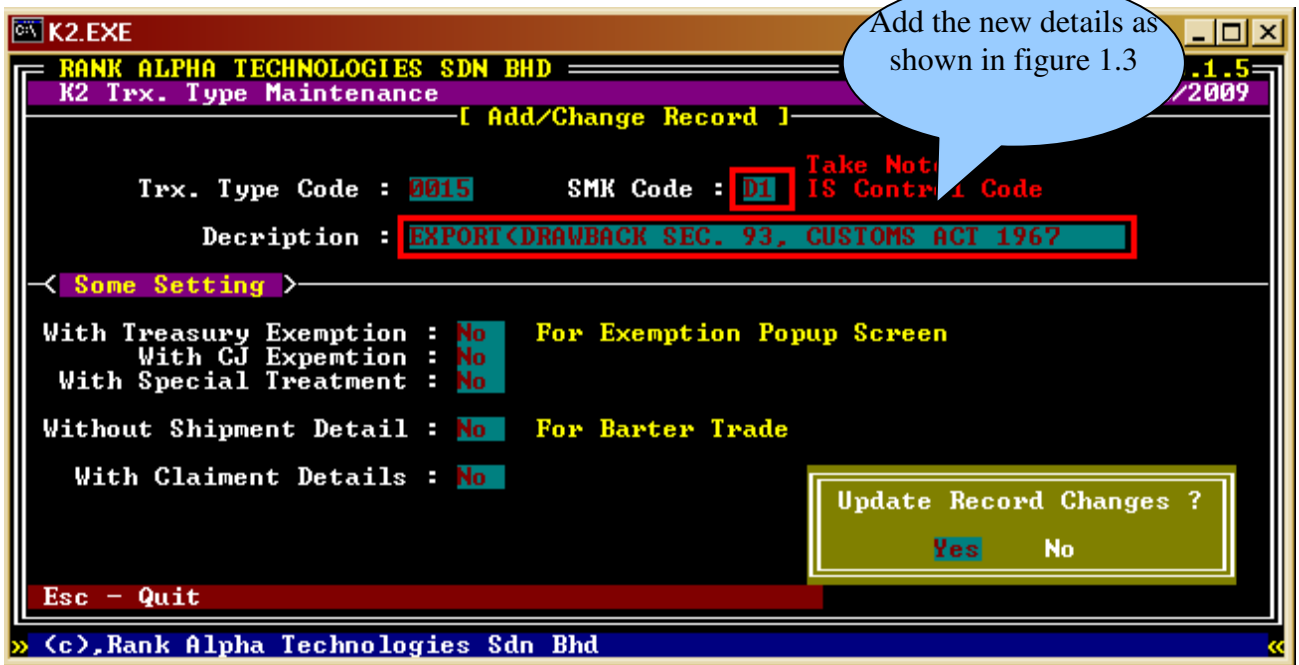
K2.EXE

RANK ALPHA TECHNOLOGIES SDN BHD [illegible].1.5

K2 Trx. Type Maintenance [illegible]/2009

Add the new details as shown in figure 1.3

[ Add/Change Record ]

Trx. Type Code : 0015 SMK Code : D1

Take Not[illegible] IS Contr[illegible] Code

Decription : EXPORT(DRAWBACK SEC. 93, CUSTOMS ACT 1967

< Some Setting >

With Treasury Exemption : No For Exemption Popup Screen

With CJ Expemtion : No

With Special Treatment : No

Without Shipment Detail : No For Barter Trade

With Claiment Details : No

Update Record Changes ?

Yes No

Esc - Quit

» (c),Rank Alpha Technologies Sdn Bhd «